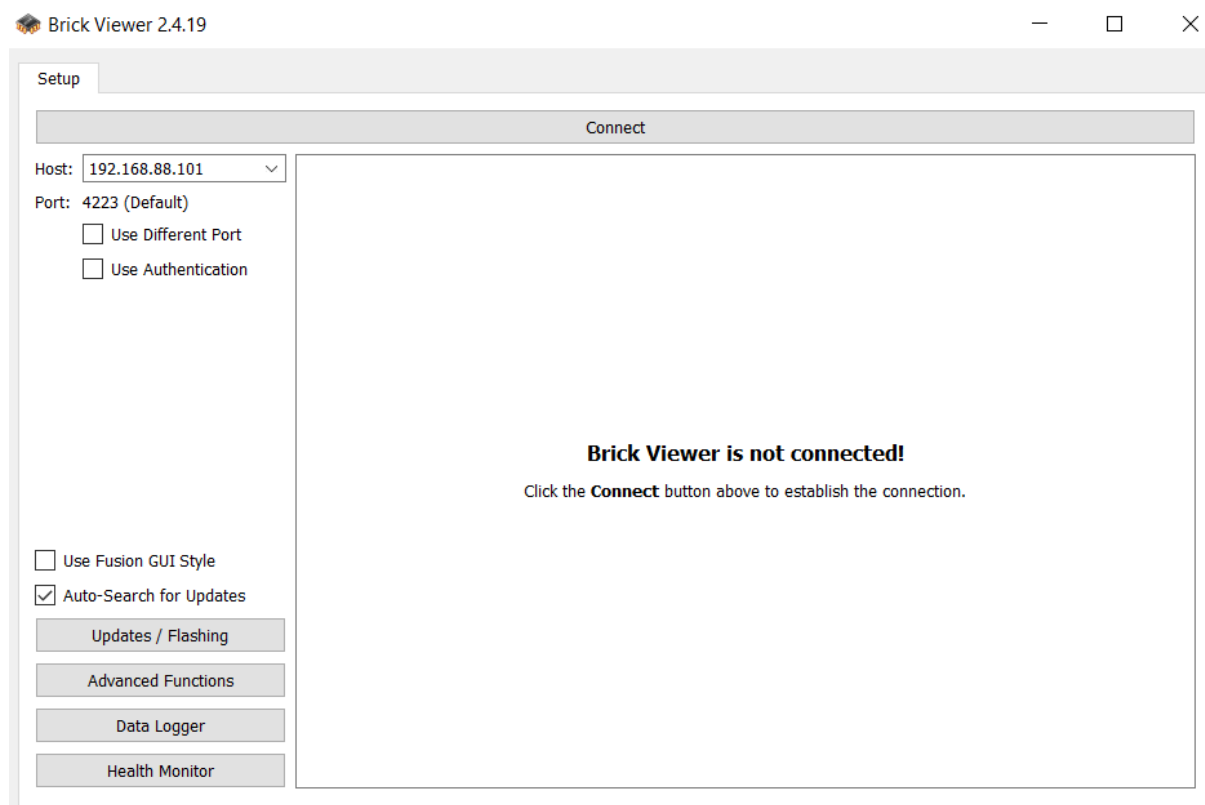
Brick Viewer 2.4.19

Setup

Connect

Host: 192.168.88.101

Port: 4223 (Default)

Use Different Port

Use Authentication

Brick Viewer is not connected!

Click the **Connect** button above to establish the connection.

Use Fusion GUI Style

Auto-Search for Updates

Updates / Flashing

Advanced Functions

Data Logger

Health Monitor